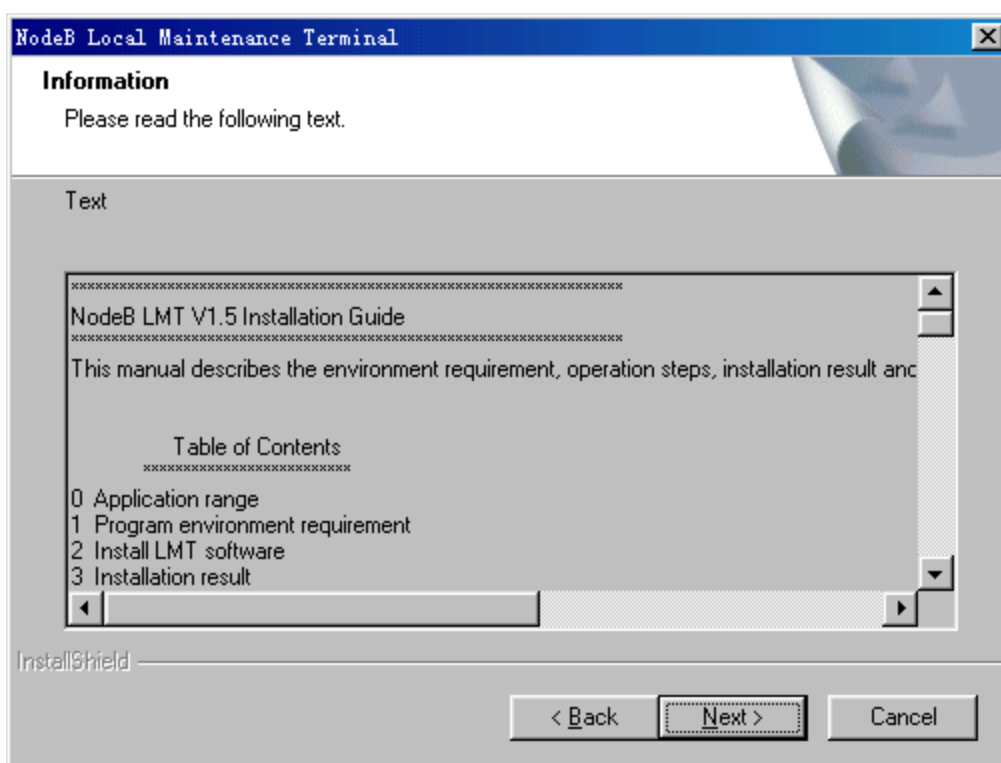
NodeB Local Maintenance Terminal

Information

Please read the following text.

Text

\*\*\*\*\*\*\*\*\*\*\*\*\*\*\*\*\*\*\*\*\*\*\*\*\*\*\*\*\*\*\*\*\*\*\*\*\*\*\*\*\*\*\*\*\*\*\*\*\*\*\*\*\*\*\*\*\*\*\*\*\*\*\*\*

NodeB LMT V1.5 Installation Guide

\*\*\*\*\*\*\*\*\*\*\*\*\*\*\*\*\*\*\*\*\*\*\*\*\*\*\*\*\*\*\*\*\*\*\*\*\*\*\*\*\*\*\*\*\*\*\*\*\*\*\*\*\*\*\*\*\*\*\*\*\*\*\*\*

This manual describes the environment requirement, operation steps, installation result anc

Table of Contents

\*\*\*\*\*\*\*\*\*\*\*\*\*\*\*\*\*\*\*\*\*\*\*\*\*\*\*\*

0 Application range
1 Program environment requirement
2 Install LMT software
3 Installation result

InstallShield

< Back

Next >

Cancel